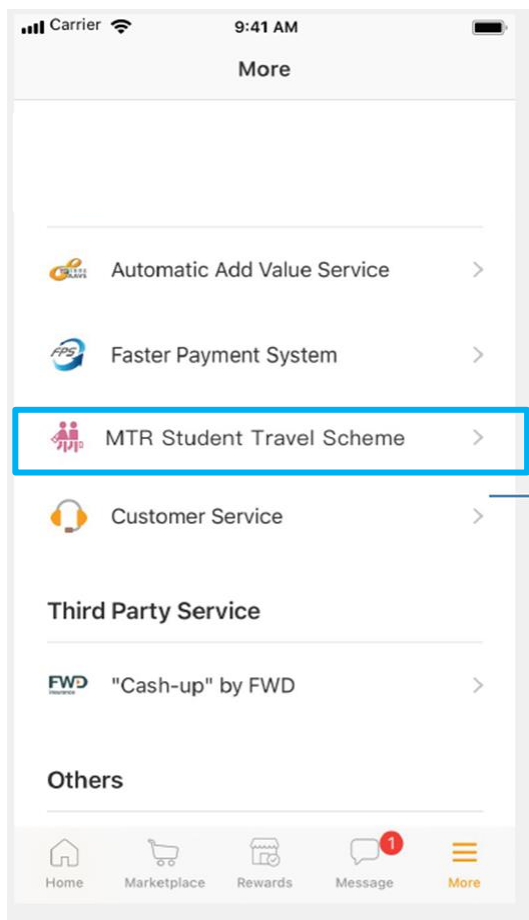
Carrier 9:41 AM

More

Automatic Add Value Service

FPS Faster Payment System

MTR Student Travel Scheme

Customer Service

Third Party Service

FWD "Cash-up" by FWD

Others

Home Marketplace Rewards 1 Message More